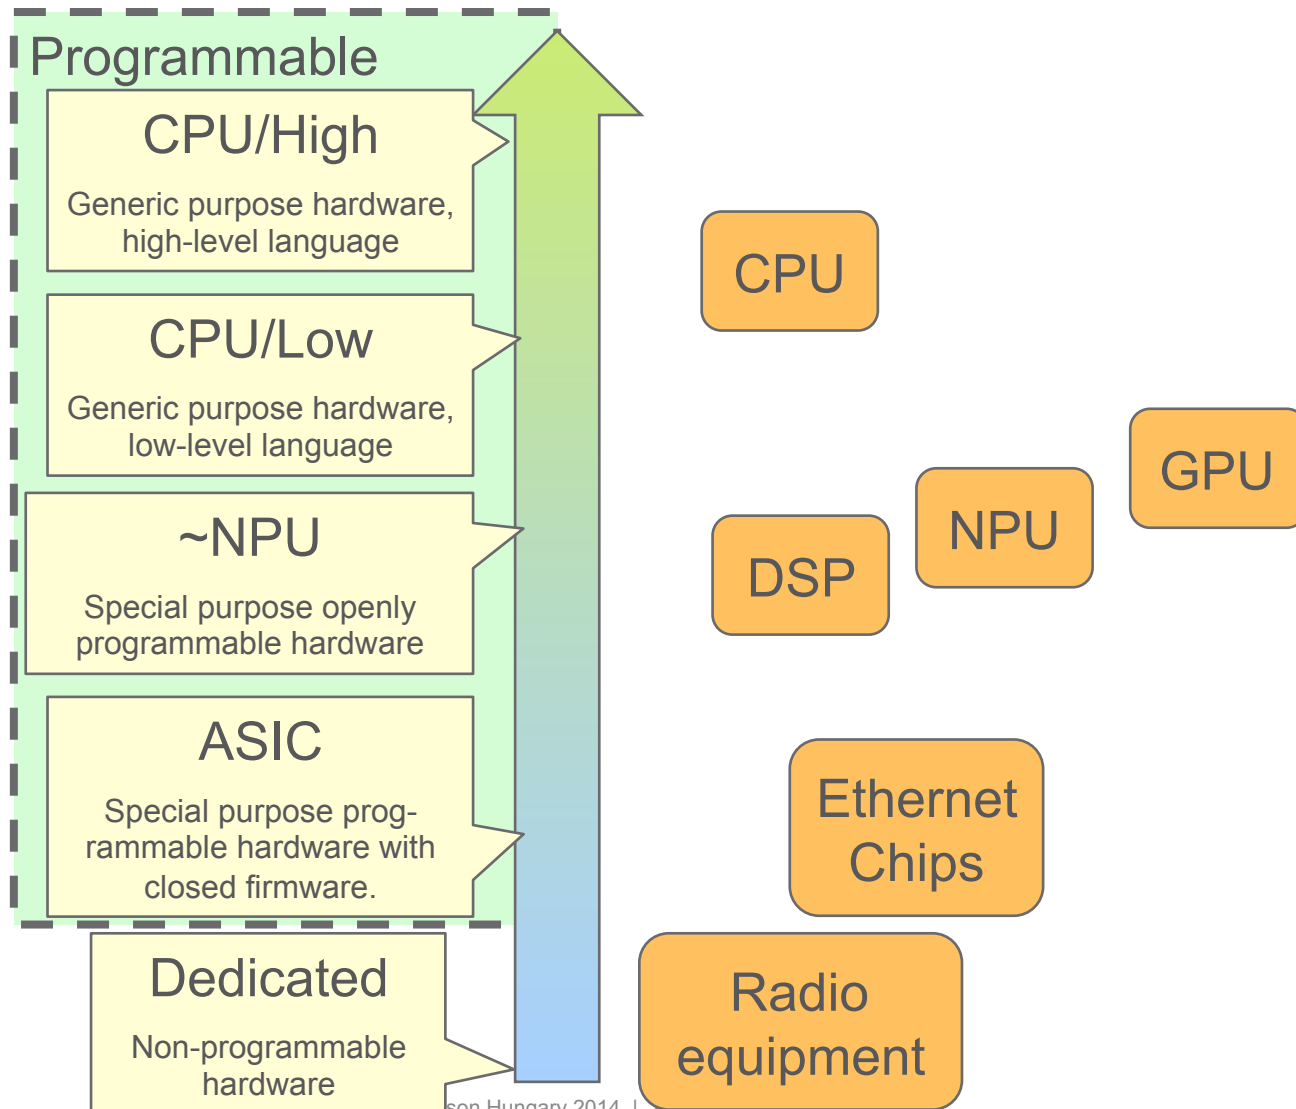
Programmable

CPU/High

Generic purpose hardware, high-level language

CPU/Low

Generic purpose hardware, low-level language

~NPU

Special purpose openly programmable hardware

ASIC

Special purpose programmable hardware with closed firmware.

Dedicated

Non-programmable hardware

CPU

GPU

NPU

DSP

Ethernet Chips

Radio equipment

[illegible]son Hungary 2014 |